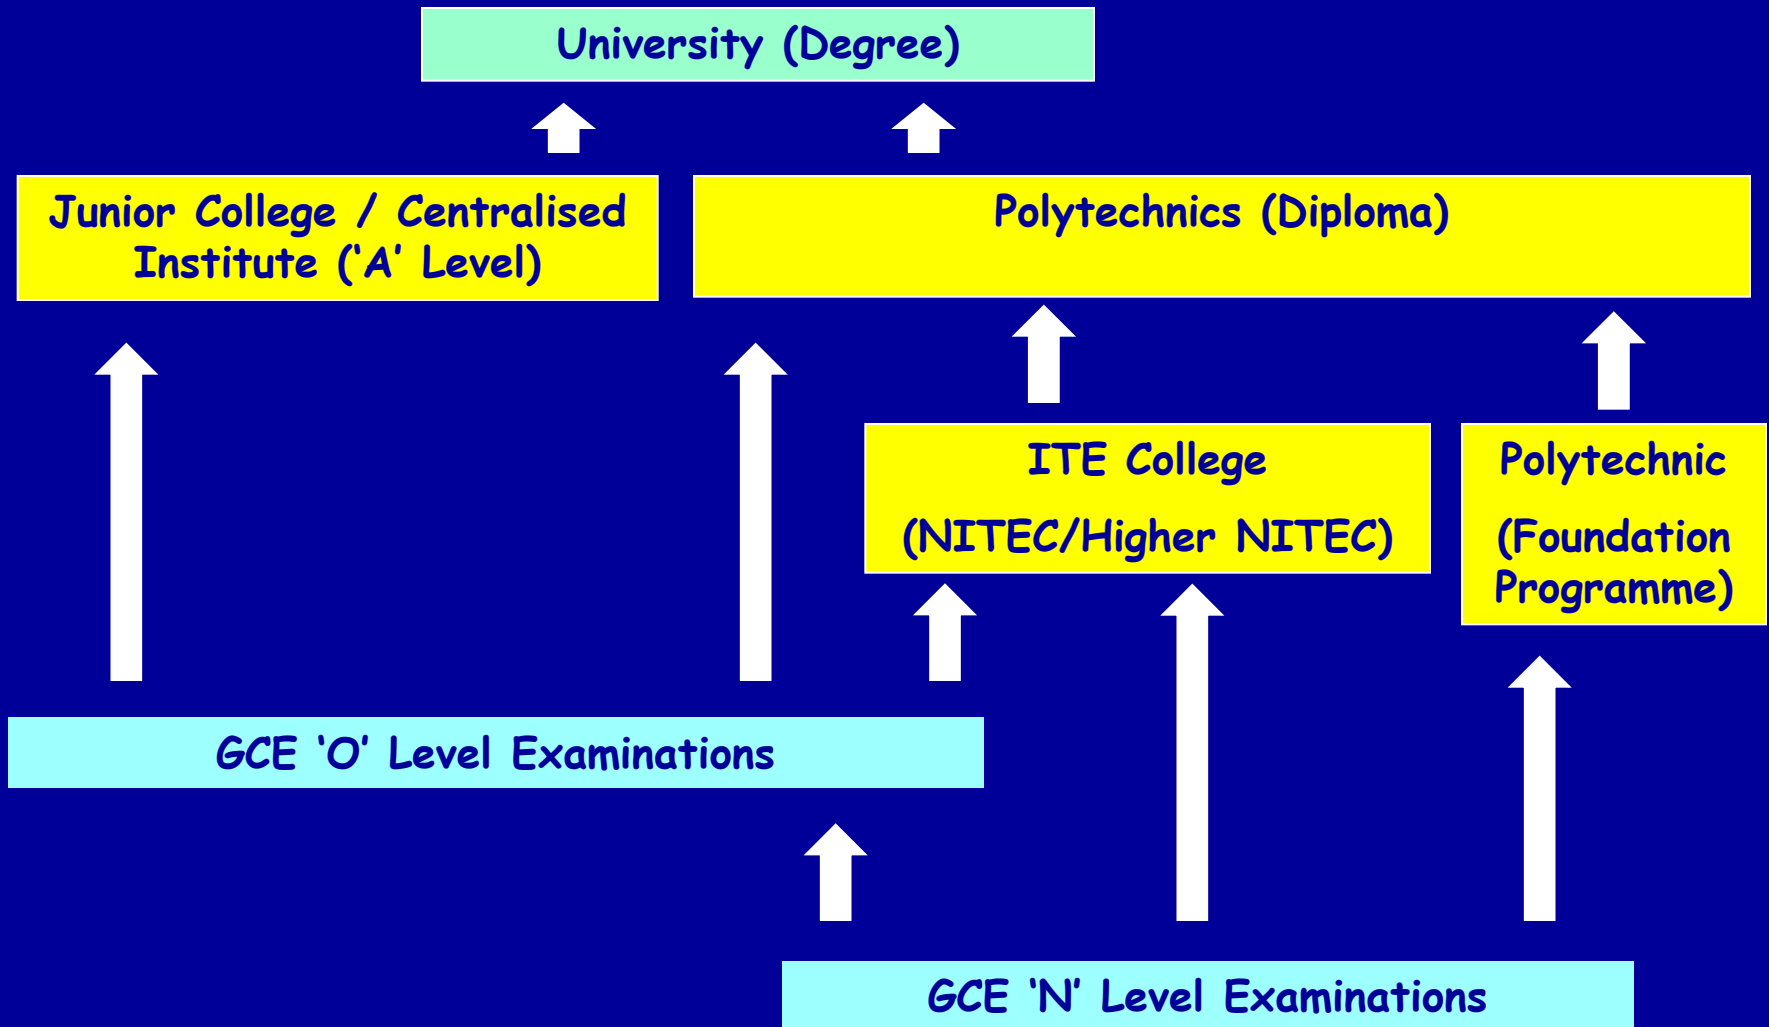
University (Degree)

Junior College / Centralised Institute ('A' Level)

Polytechnics (Diploma)

ITE College

(NITEC/Higher NITEC)

Polytechnic

(Foundation Programme)

GCE 'O' Level Examinations

GCE 'N' Level Examinations